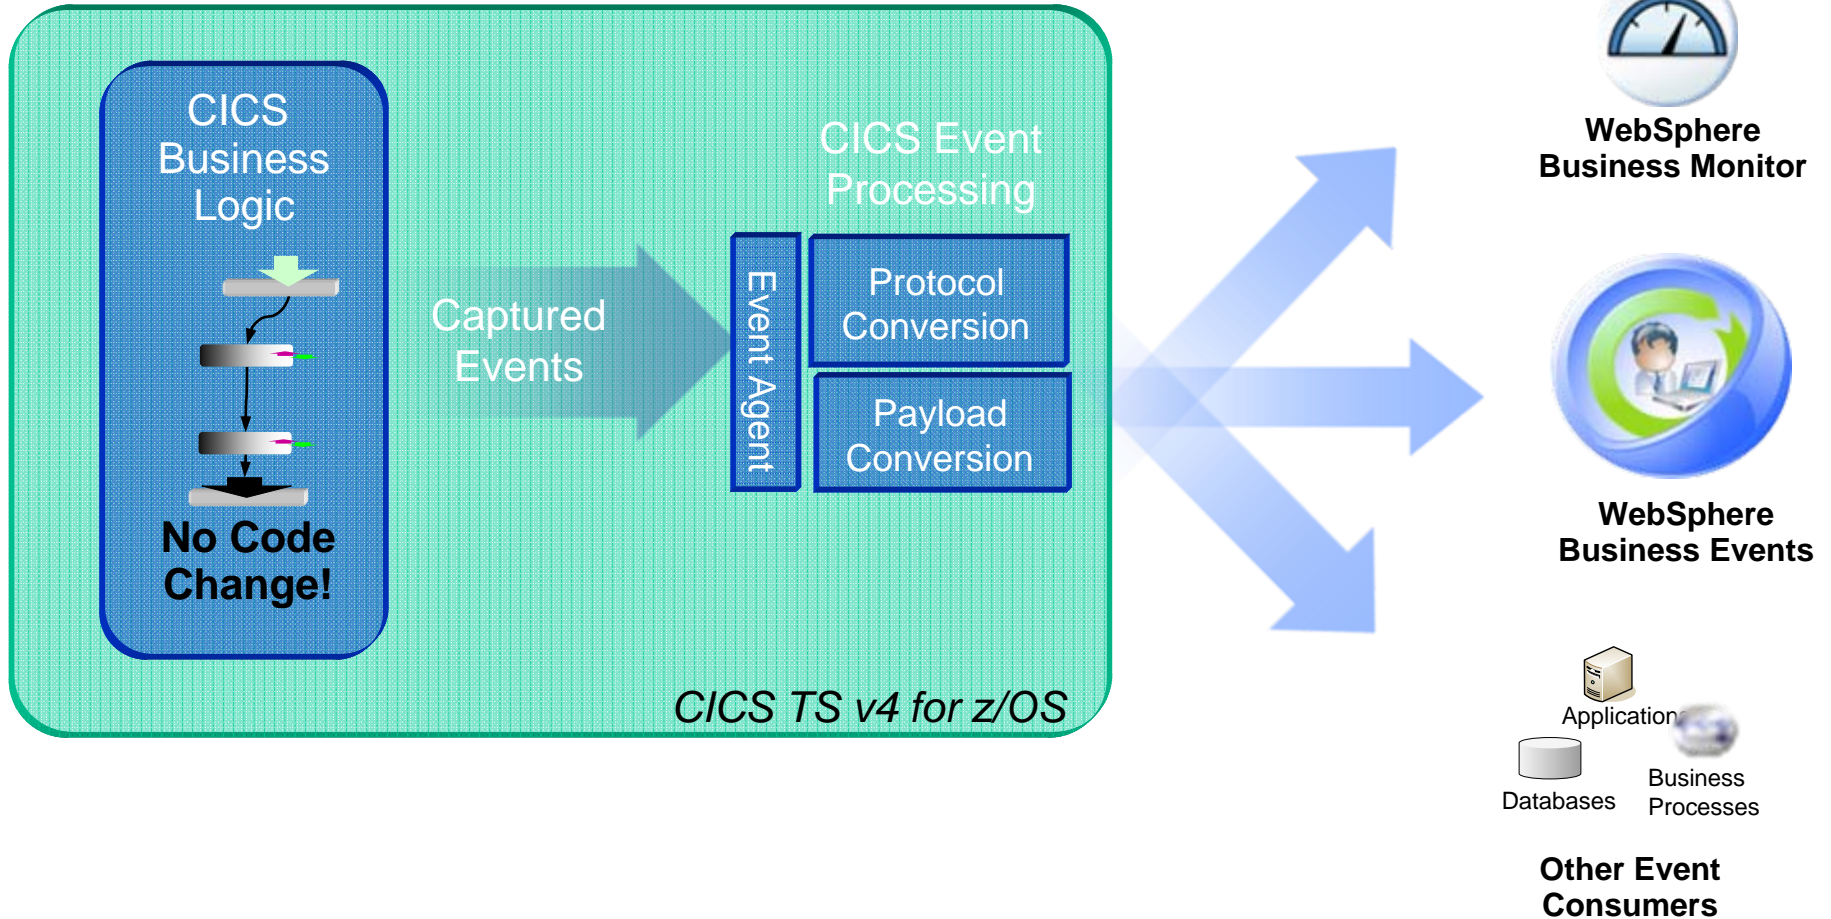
CICS Business Logic

No Code Change!

Captured Events

CICS Event Processing

Event Agent

Protocol Conversion

Payload Conversion

CICS TS v4 for z/OS

WebSphere Business Monitor

WebSphere Business Events

Applications

Databases

Business Processes

Other Event Consumers